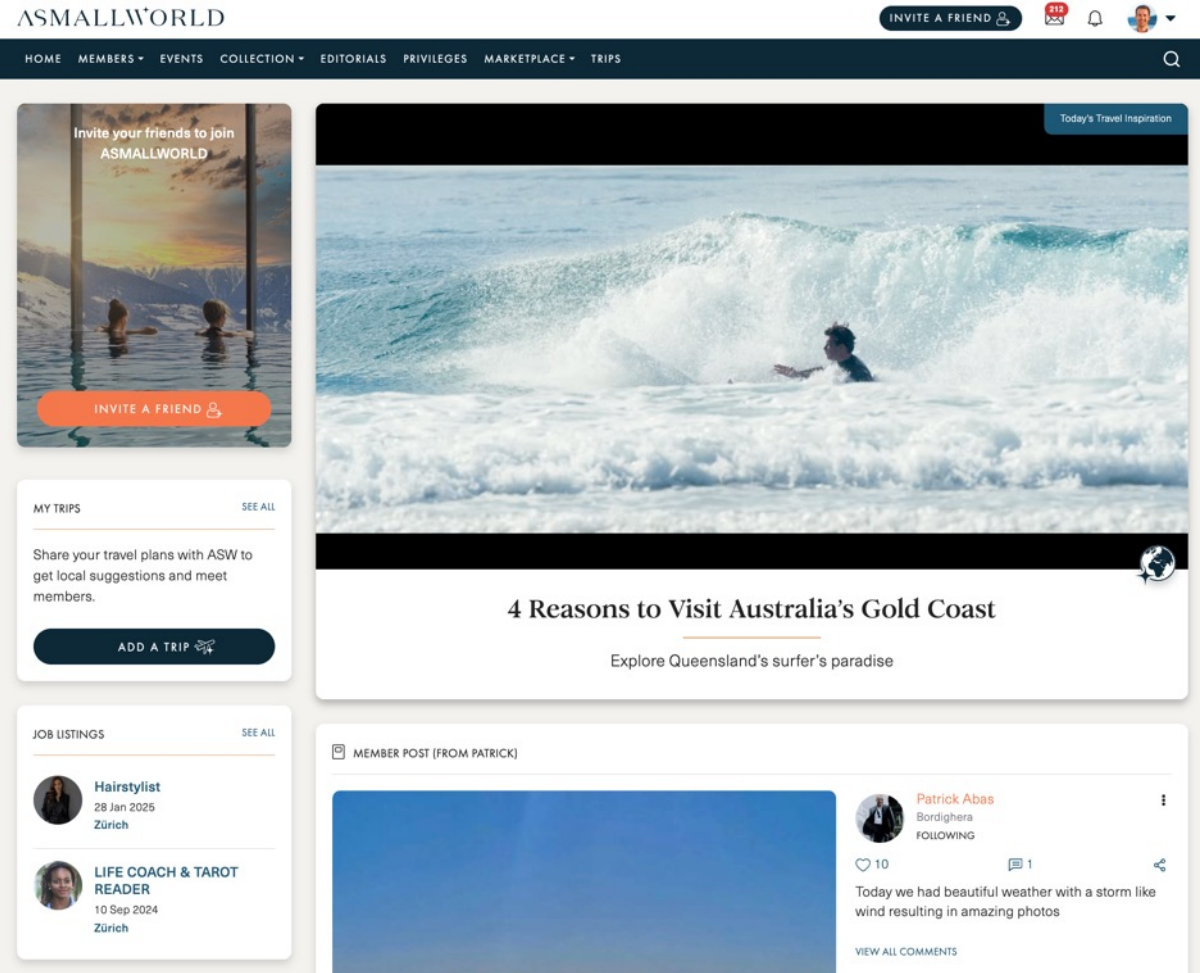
ASMALLWORLD

INVITE A FRIEND

212

HOME MEMBERS EVENTS COLLECTION EDITORIALS PRIVILEGES MARKETPLACE TRIPS

Invite your friends to join ASMALLWORLD

INVITE A FRIEND

Today's Travel Inspiration

4 Reasons to Visit Australia's Gold Coast

Explore Queensland's surfer's paradise

MY TRIPS

SEE ALL

Share your travel plans with ASW to get local suggestions and meet members.

ADD A TRIP

JOB LISTINGS

SEE ALL

Hairstylist
28 Jan 2025
Zürich

LIFE COACH & TAROT READER
10 Sep 2024
Zürich

MEMBER POST (FROM PATRICK)

Patrick Abas
Bordighera
FOLLOWING

10

1

Today we had beautiful weather with a storm like wind resulting in amazing photos

VIEW ALL COMMENTS